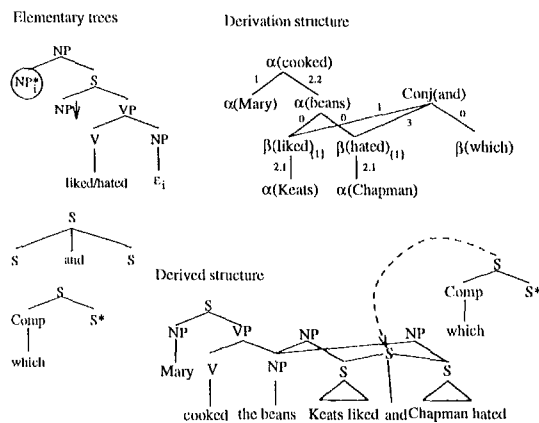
Elementary trees

Derivation structure

NP

$NP_i^*$

S

NP↓

VP

V

NP

liked/hated

$\varepsilon_i$

α(cooked)

1

2.2

α(Mary)

α(beans)

Conj(and)

0

0

1

3

0

β(liked)$_{\{1\}}$

β(hated)$_{\{1\}}$

β(which)

2.1

2.1

α(Keats)

α(Chapman)

S

S

and

S

S

Comp

S*

which

Derived structure

S

Comp

S*

which

S

NP

VP

NP

NP

Mary

V

NP

S

S

S

cooked

the beans

Keats liked

and

Chapman hated